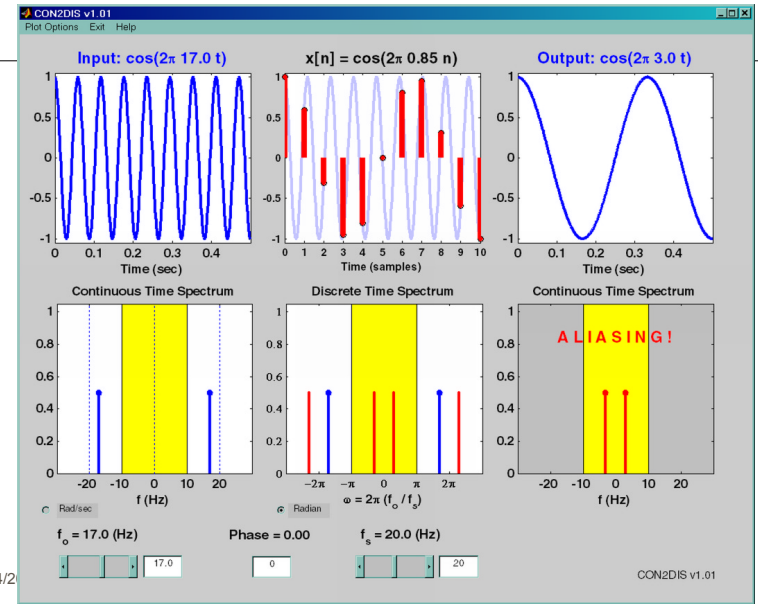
CON2DIS v1.01
Plot Options Exit Help

Input: $\cos(2\pi\ 17.0\ t)$

1
0.5
0
-0.5
-1
0 0.1 0.2 0.3 0.4
Time (sec)

$x[n] = \cos(2\pi\ 0.85\ n)$

1
0.5
0
-0.5
-1
0 1 2 3 4 5 6 7 8 9 10
Time (samples)

Output: $\cos(2\pi\ 3.0\ t)$

1
0.5
0
-0.5
-1
0 0.1 0.2 0.3 0.4
Time (sec)

Continuous Time Spectrum

1
0.8
0.6
0.4
0.2
0
-20 -10 0 10 20
f (Hz)

Discrete Time Spectrum

1
0.8
0.6
0.4
0.2
0
$-2\pi$ $-\pi$ 0 $\pi$ $2\pi$
$\omega = 2\pi\ (f_o\ /\ f_s)$

Continuous Time Spectrum

ALIASING!

1
0.8
0.6
0.4
0.2
0
-20 -10 0 10 20
f (Hz)

Rad/sec

Radian

$f_o$ = 17.0 (Hz)

17.0

Phase = 0.00

0

$f_s$ = 20.0 (Hz)

20

CON2DIS v1.01

4/2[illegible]